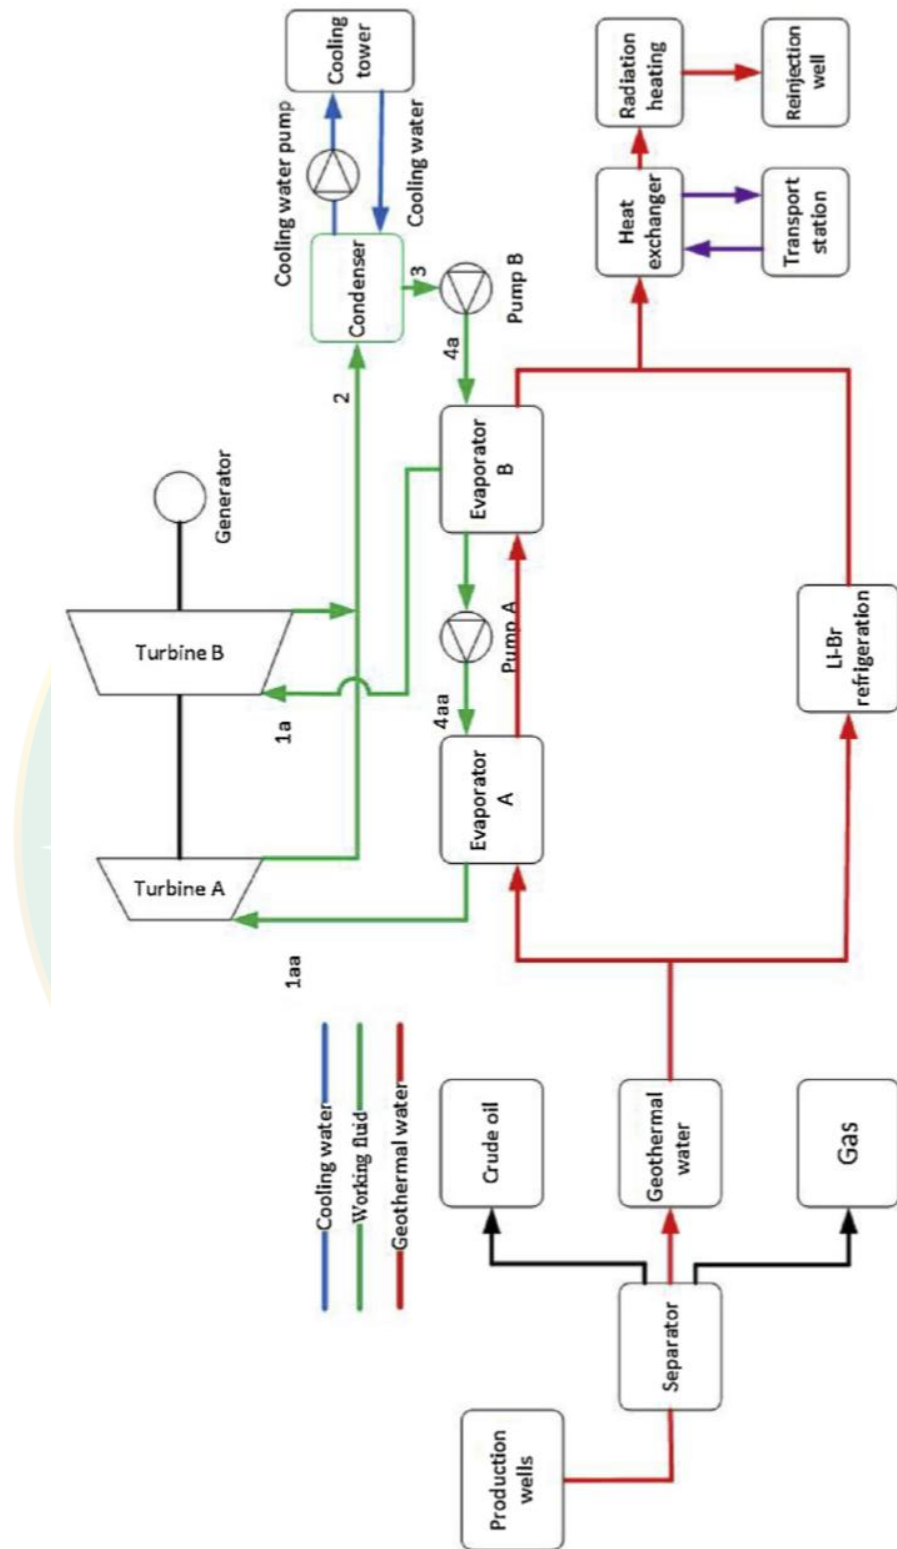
Cooling tower

Cooling water pump

Cooling water

Condenser

3

Pump B

Radiation heating

Reinjection well

Heat exchanger

Transport station

2

4a

Generator

Evaporator B

Turbine B

1a

4aa

Pump A

Li-Br refrigeration

Evaporator A

Turbine A

1aa

Cooling water

Working fluid

Geothermal water

Crude oil

Geothermal water

Gas

Production wells

Separator